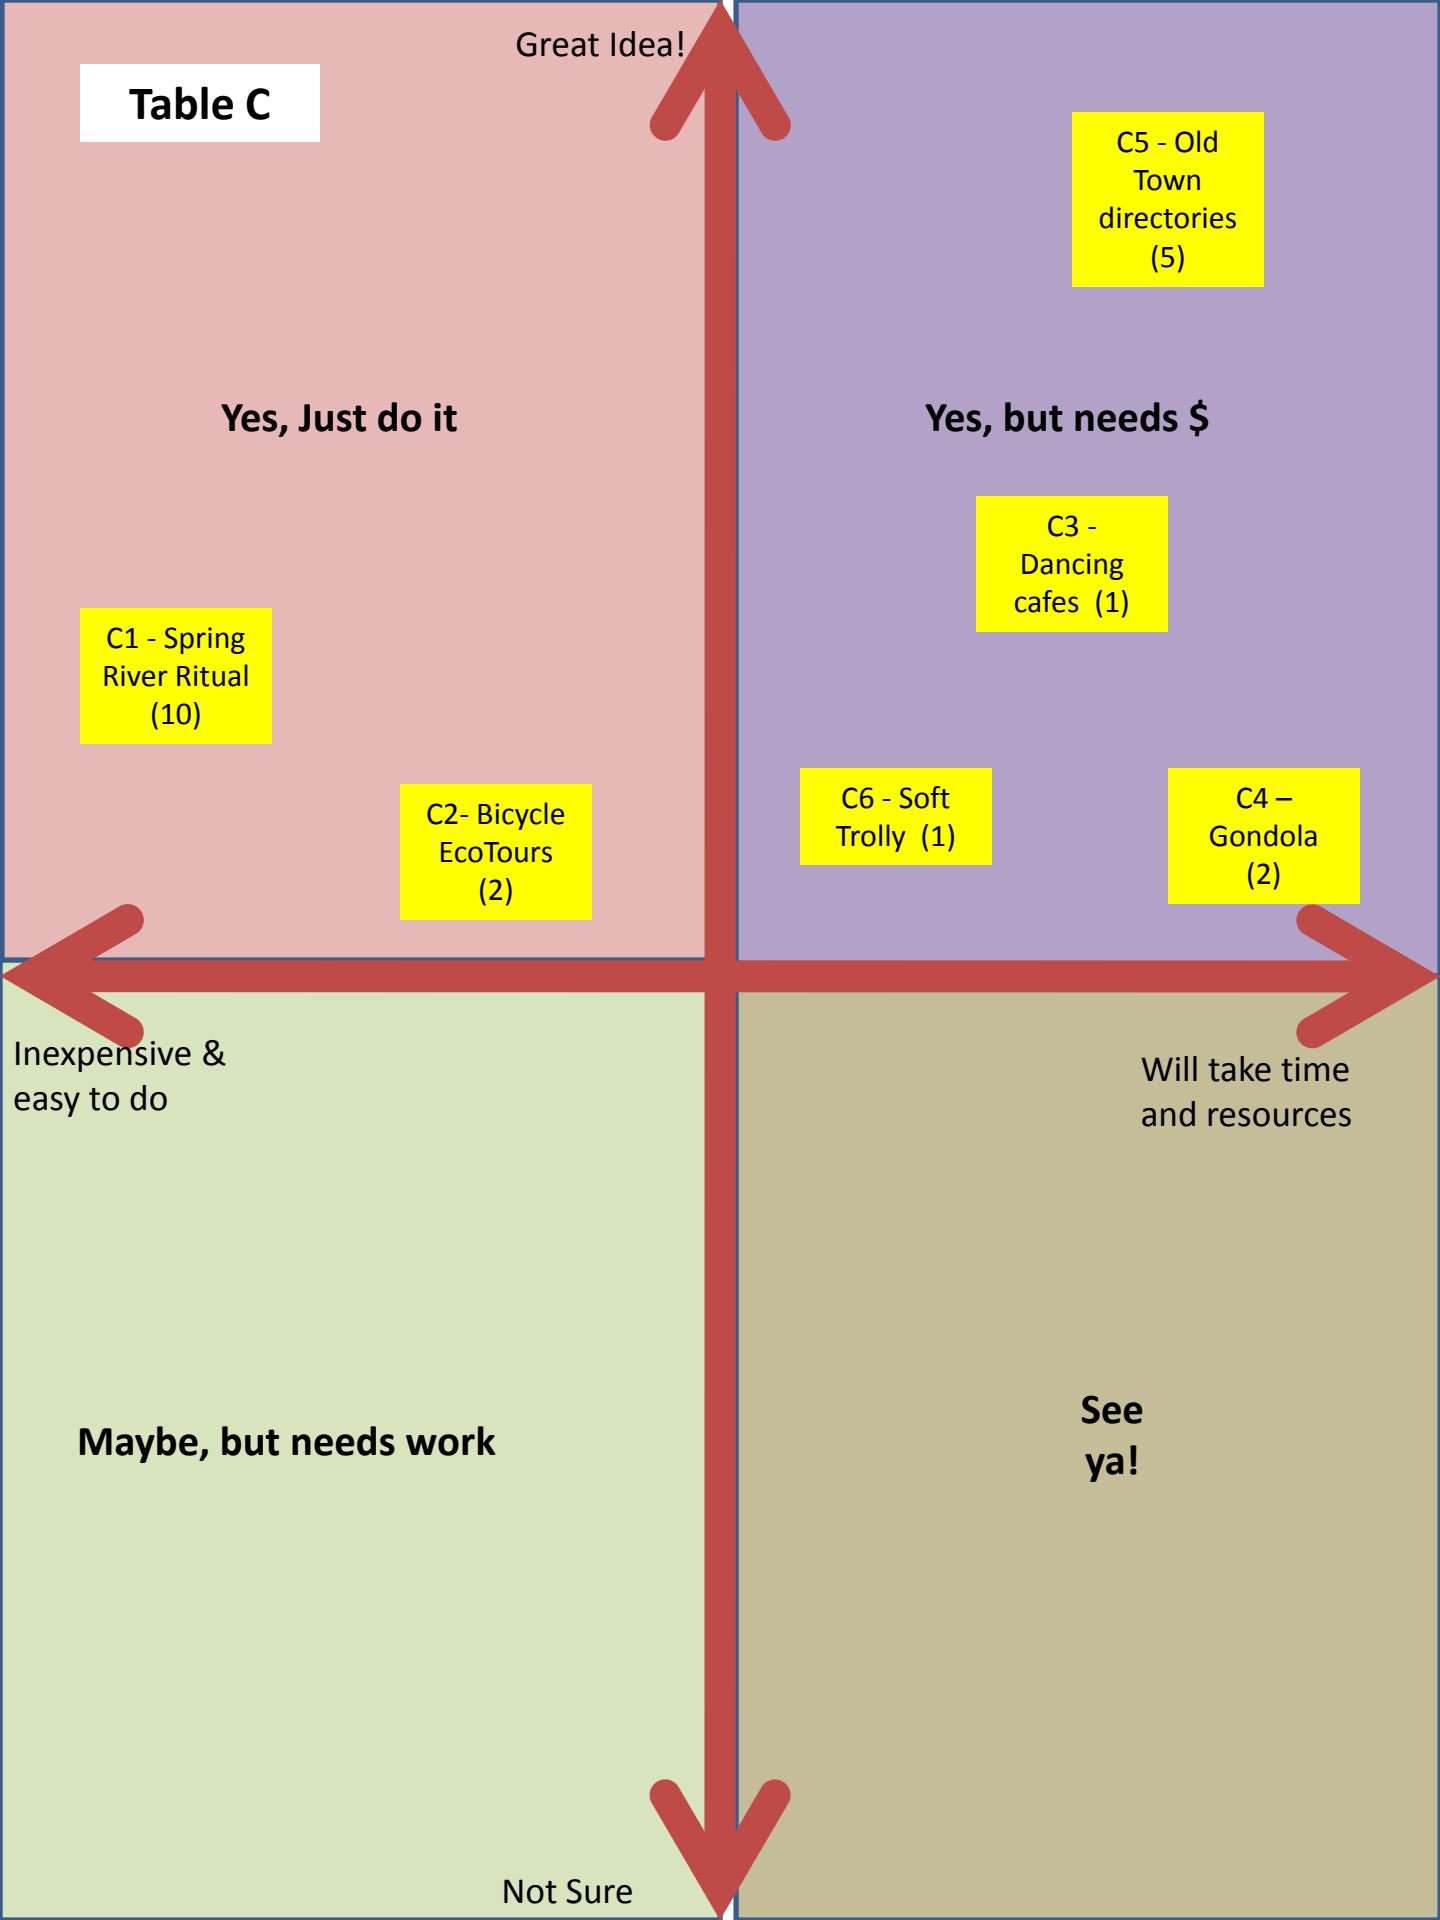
Table C

Great Idea!

C5 - Old Town directories (5)

Yes, Just do it

Yes, but needs $

C3 - Dancing cafes (1)

C1 - Spring River Ritual (10)

C6 - Soft Trolly (1)

C4 – Gondola (2)

C2- Bicycle EcoTours (2)

Inexpensive & easy to do

Will take time and resources

See ya!

Maybe, but needs work

Not Sure